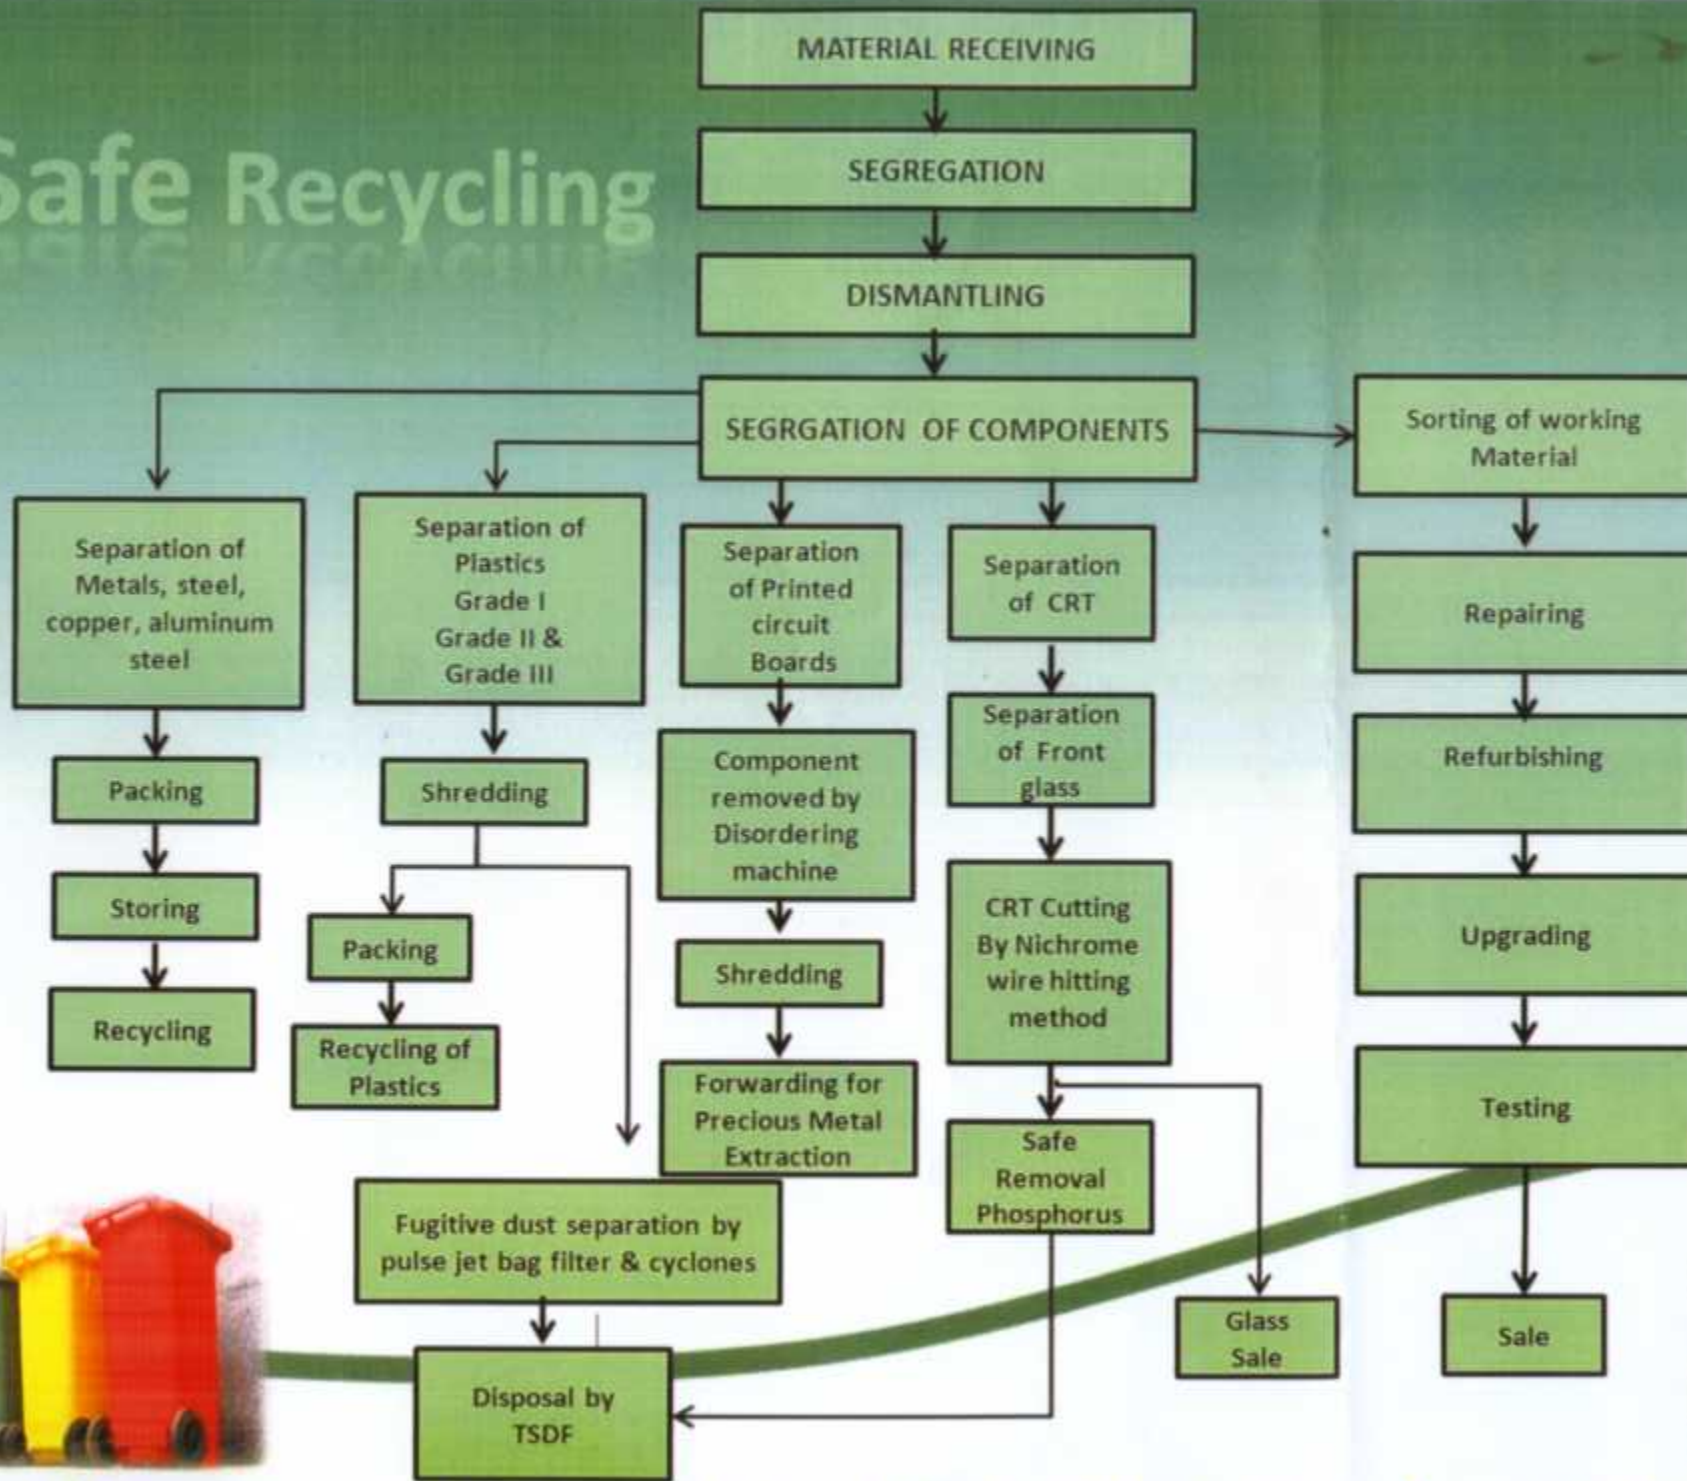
afe Recycling

MATERIAL RECEIVING

SEGREGATION

DISMANTLING

SEGRGATION OF COMPONENTS

Sorting of working Material

Separation of Metals, steel, copper, aluminum steel

Packing

Storing

Recycling

Separation of Plastics Grade I Grade II & Grade III

Shredding

Packing

Recycling of Plastics

Separation of Printed circuit Boards

Component removed by Disordering machine

Shredding

Forwarding for Precious Metal Extraction

Separation of CRT

Separation of Front glass

CRT Cutting By Nichrome wire hitting method

Safe Removal Phosphorus

Glass Sale

Repairing

Refurbishing

Upgrading

Testing

Sale

Fugitive dust separation by pulse jet bag filter & cyclones

Disposal by TSDF